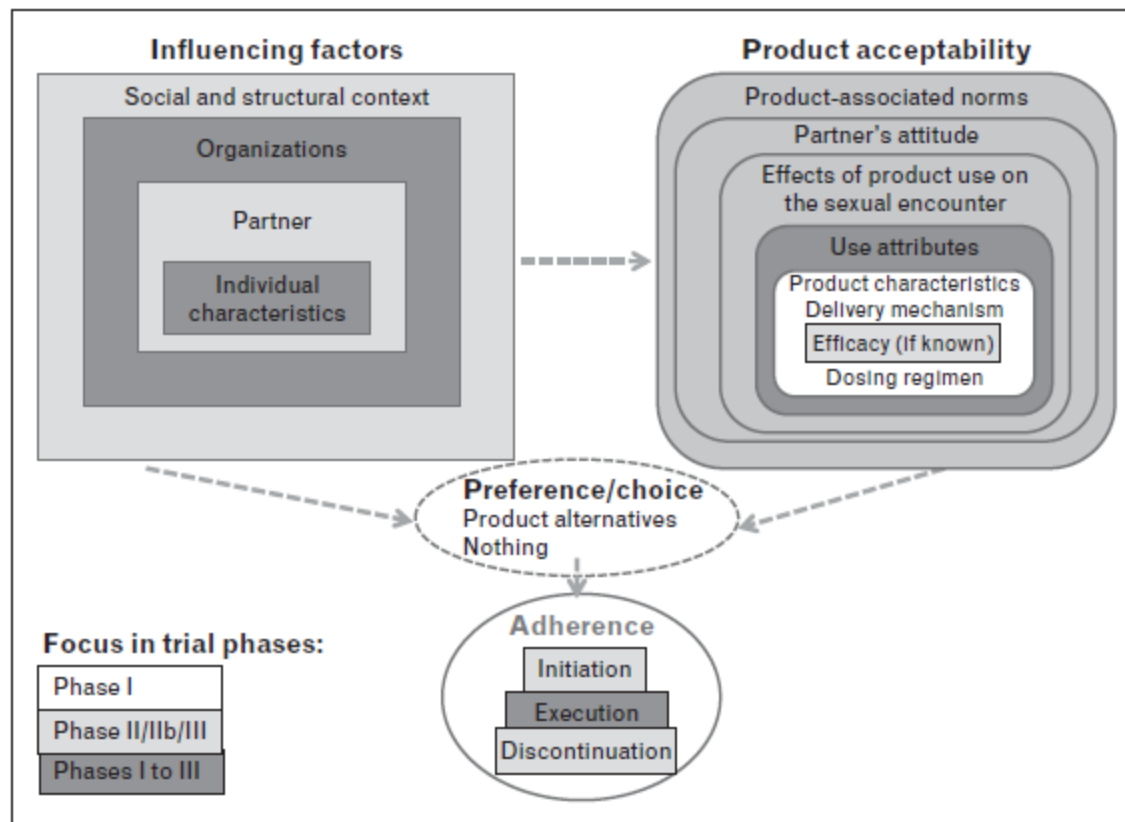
Influencing factors

Social and structural context

Organizations

Partner

Individual characteristics

Product acceptability

Product-associated norms

Partner's attitude

Effects of product use on the sexual encounter

Use attributes

Product characteristics
Delivery mechanism
Efficacy (if known)
Dosing regimen

Preference/choice
Product alternatives
Nothing

Adherence

Initiation

Execution

Discontinuation

Focus in trial phases:

Phase I

Phase II/IIb/III

Phases I to III